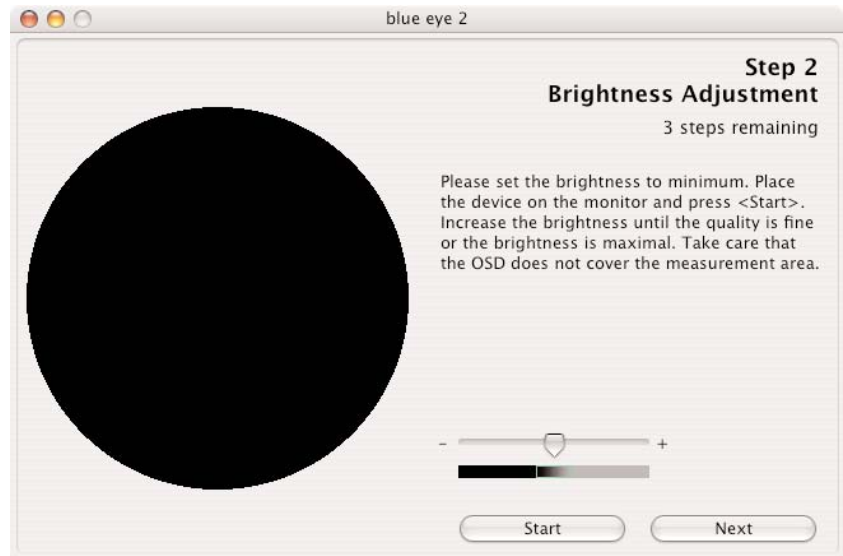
blue eye 2

Step 2
Brightness Adjustment

3 steps remaining

Please set the brightness to minimum. Place the device on the monitor and press <Start>. Increase the brightness until the quality is fine or the brightness is maximal. Take care that the OSD does not cover the measurement area.

-

+

Start

Next